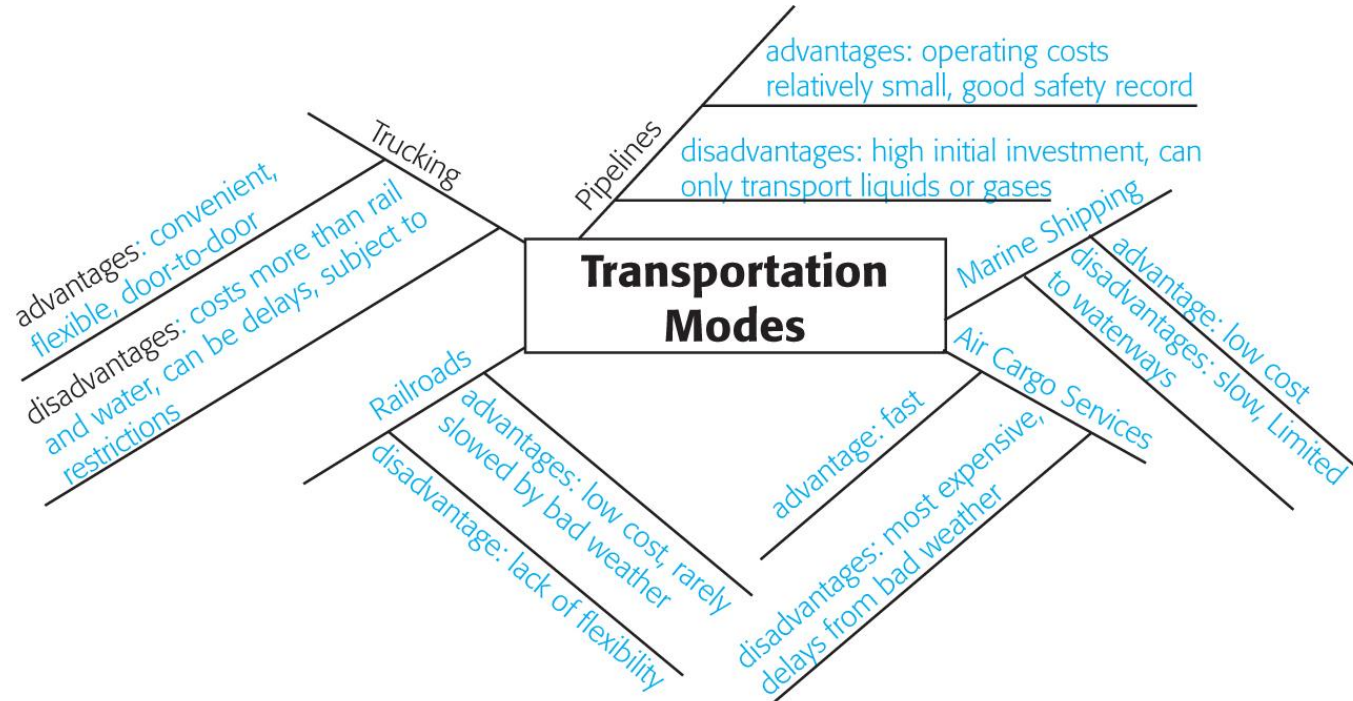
Transportation Modes

Trucking
advantages: convenient, flexible, door-to-door
disadvantages: costs more than rail and water, can be delays, subject to restrictions

Pipelines
advantages: operating costs relatively small, good safety record
disadvantages: high initial investment, can only transport liquids or gases

Marine Shipping
advantage: low cost
disadvantages: slow, Limited to waterways

Air Cargo Services
advantage: fast
disadvantages: most expensive, delays from bad weather

Railroads
advantages: low cost, rarely slowed by bad weather
disadvantage: lack of flexibility